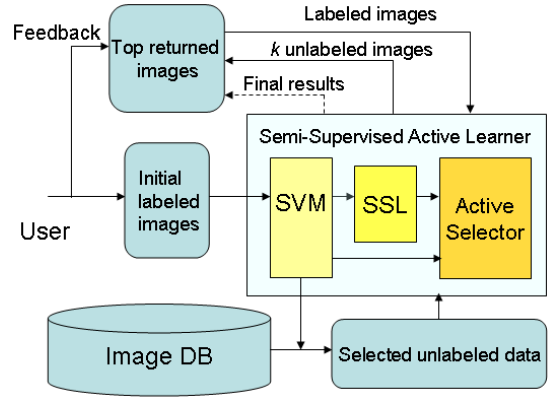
Feedback

Top returned images

Labeled images

$k$ unlabeled images

Final results

Semi-Supervised Active Learner

Initial labeled images

User

SVM

SSL

Active Selector

Image DB

Selected unlabeled data